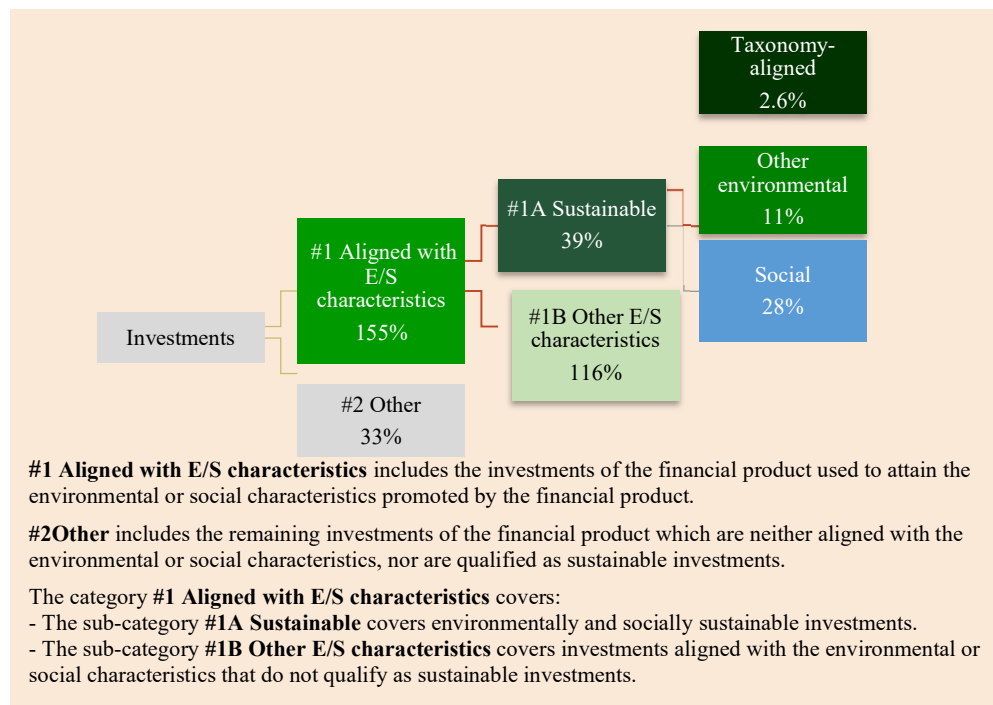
Taxonomy-aligned
2.6%

Other environmental
11%

#1A Sustainable
39%

#1 Aligned with E/S characteristics
155%

Social
28%

Investments

#1B Other E/S characteristics
116%

#2 Other
33%

**#1 Aligned with E/S characteristics** includes the investments of the financial product used to attain the environmental or social characteristics promoted by the financial product.

**#2Other** includes the remaining investments of the financial product which are neither aligned with the environmental or social characteristics, nor are qualified as sustainable investments.

The category **#1 Aligned with E/S characteristics** covers:
- The sub-category **#1A Sustainable** covers environmentally and socially sustainable investments.
- The sub-category **#1B Other E/S characteristics** covers investments aligned with the environmental or social characteristics that do not qualify as sustainable investments.